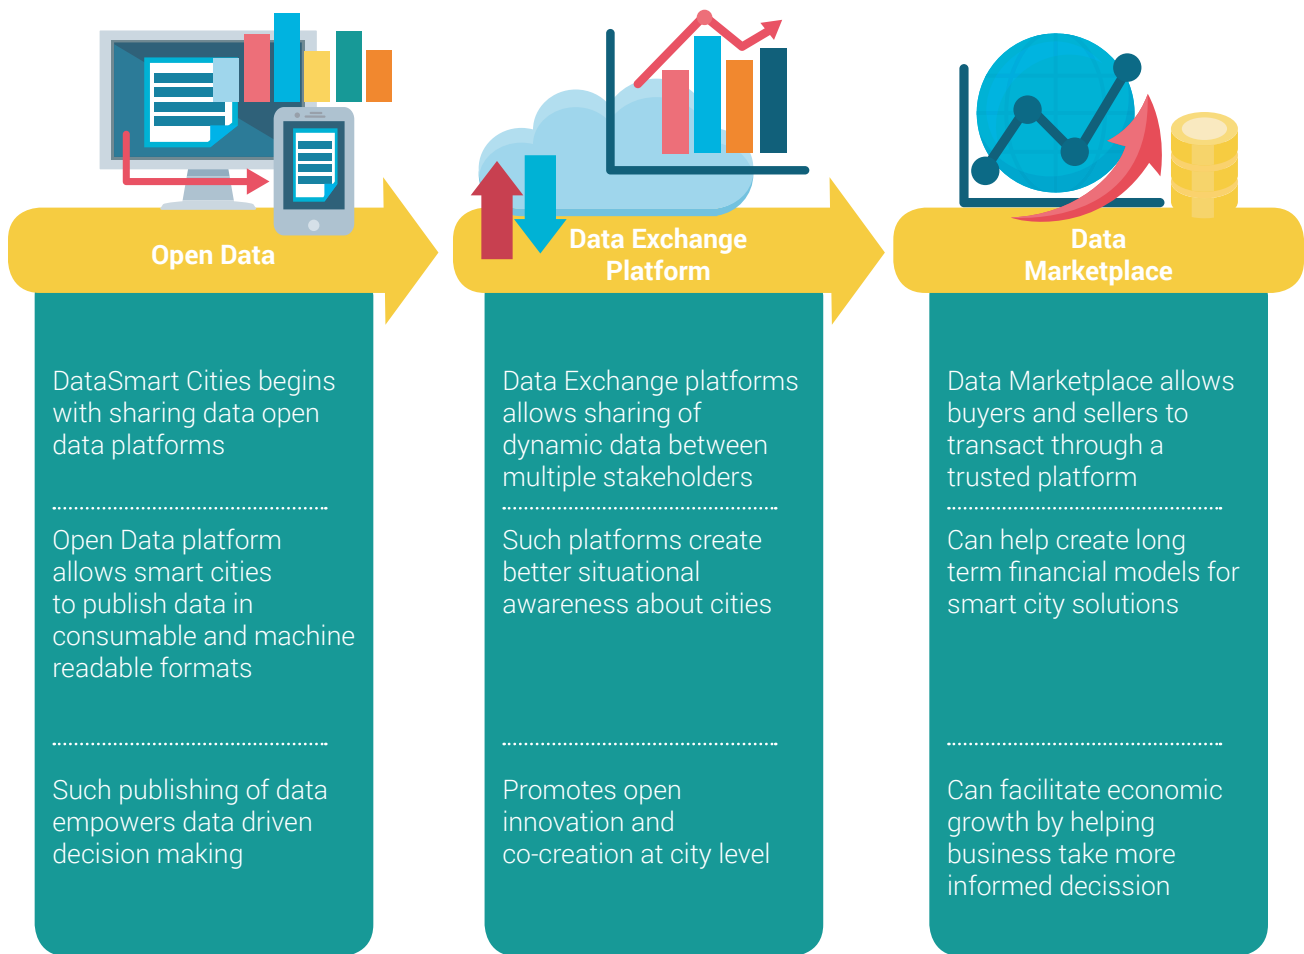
Open Data

DataSmart Cities begins with sharing data open data platforms

Open Data platform allows smart cities to publish data in consumable and machine readable formats

Such publishing of data empowers data driven decision making

Data Exchange Platform

Data Exchange platforms allows sharing of dynamic data between multiple stakeholders

Such platforms create better situational awareness about cities

Promotes open innovation and co-creation at city level

Data Marketplace

Data Marketplace allows buyers and sellers to transact through a trusted platform

Can help create long term financial models for smart city solutions

Can facilitate economic growth by helping business take more informed decission